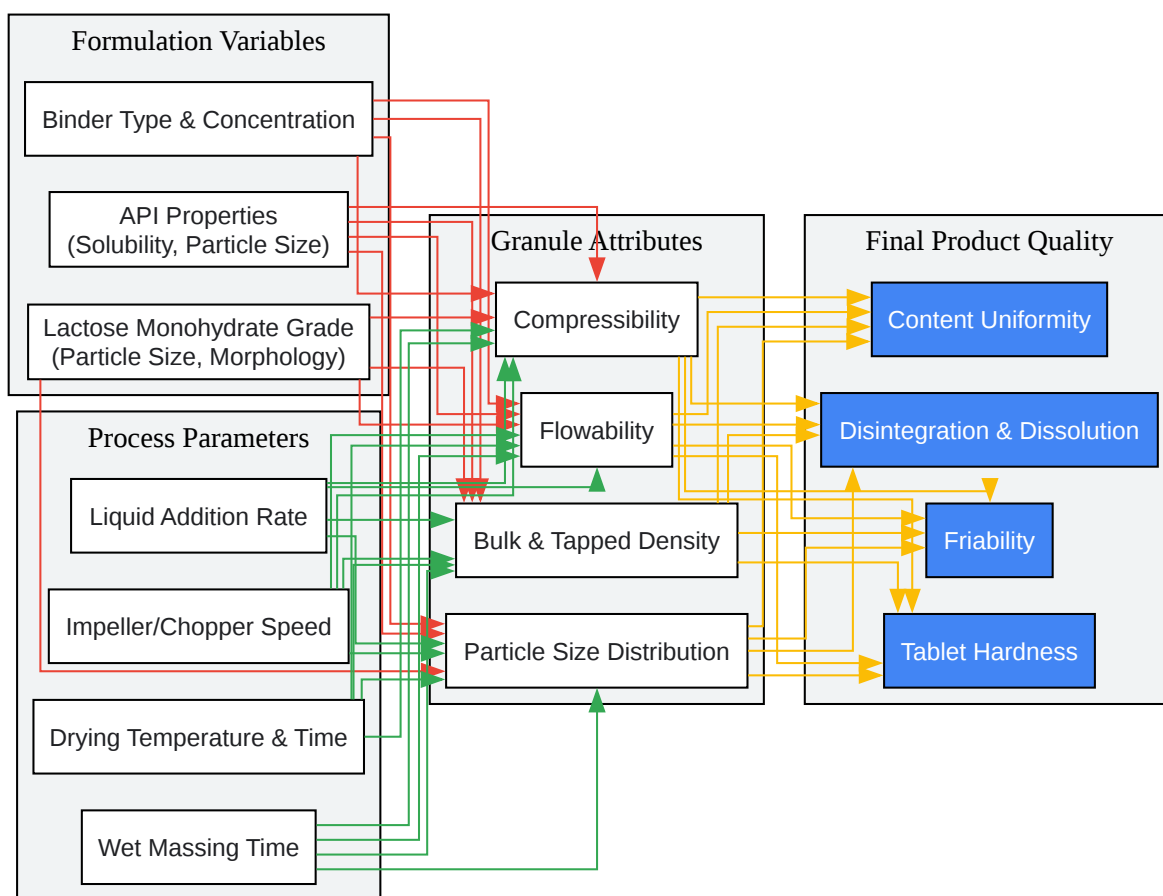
Formulation Variables

Binder Type & Concentration

API Properties
(Solubility, Particle Size)

Lactose Monohydrate Grade
(Particle Size, Morphology)

Process Parameters

Liquid Addition Rate

Impeller/Chopper Speed

Drying Temperature & Time

Wet Massing Time

Granule Attributes

Compressibility

Flowability

Bulk & Tapped Density

Particle Size Distribution

Final Product Quality

Content Uniformity

Disintegration & Dissolution

Friability

Tablet Hardness